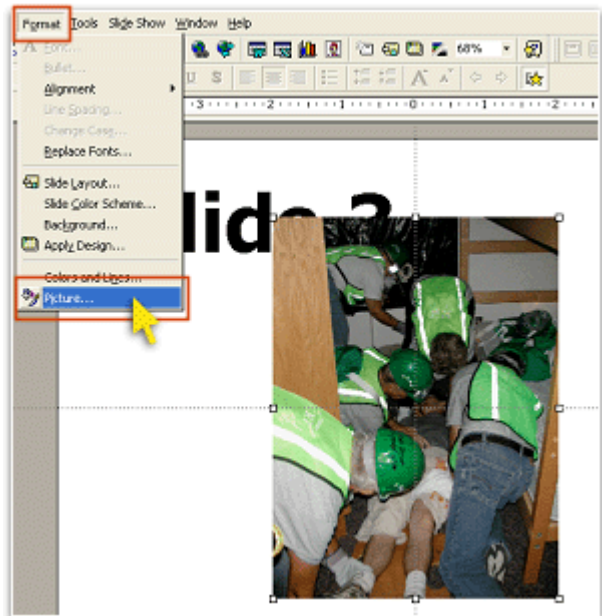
Format Tools Slide Show Window Help

Font...
Bullet...
Alignment
Line Spacing...
Change Case...
Replace Fonts...
Slide Layout...
Slide Color Scheme...
Background...
Apply Design...
Colors and Lines...
Picture...

68%

U S

3 · · · 2 · · · 1 · · · 0 · · · 1 · · · 2

lide 2